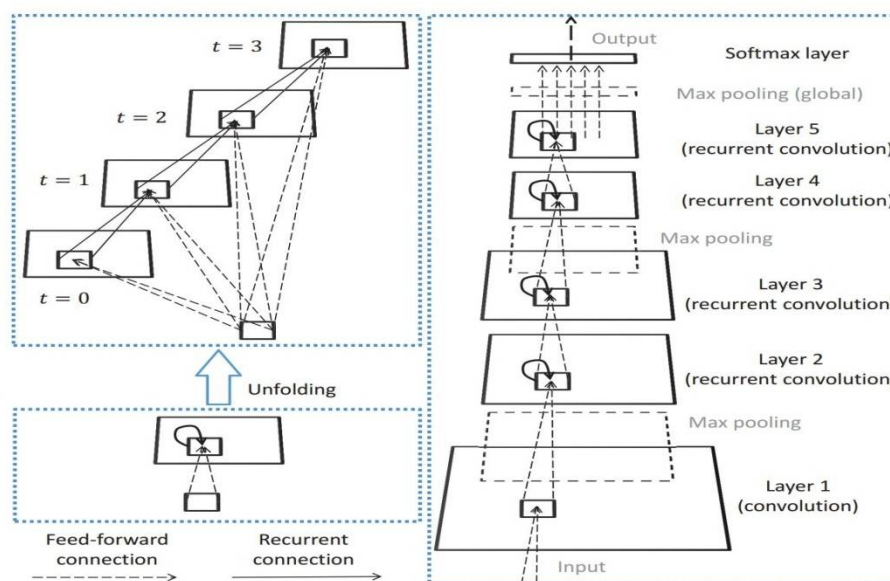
$t = 3$

$t = 2$

$t = 1$

$t = 0$

Unfolding

Feed-forward connection

Recurrent connection

Output

Softmax layer

Max pooling (global)

Layer 5 (recurrent convolution)

Layer 4 (recurrent convolution)

Max pooling

Layer 3 (recurrent convolution

Layer 2 (recurrent convolution

Max pooling

Layer 1 (convolution)

Input